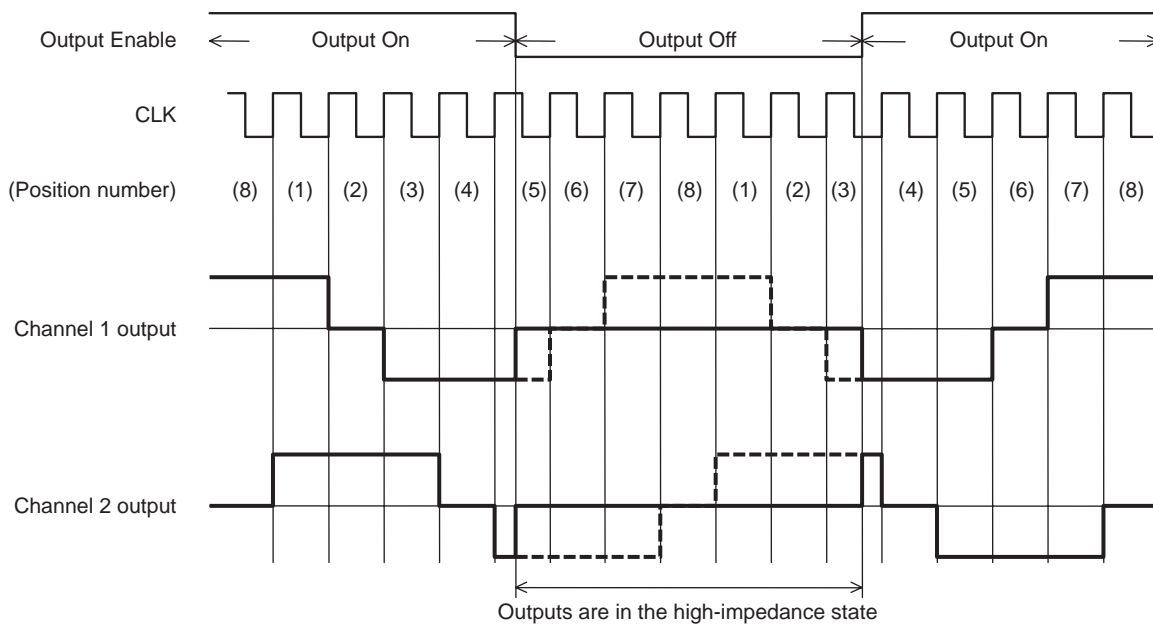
Output Enable
Output On
Output Off
Output On

CLK

(Position number)
(8) (1) (2) (3) (4) (5) (6) (7) (8) (1) (2) (3) (4) (5) (6) (7) (8)

Channel 1 output

Channel 2 output

Outputs are in the high-impedance state